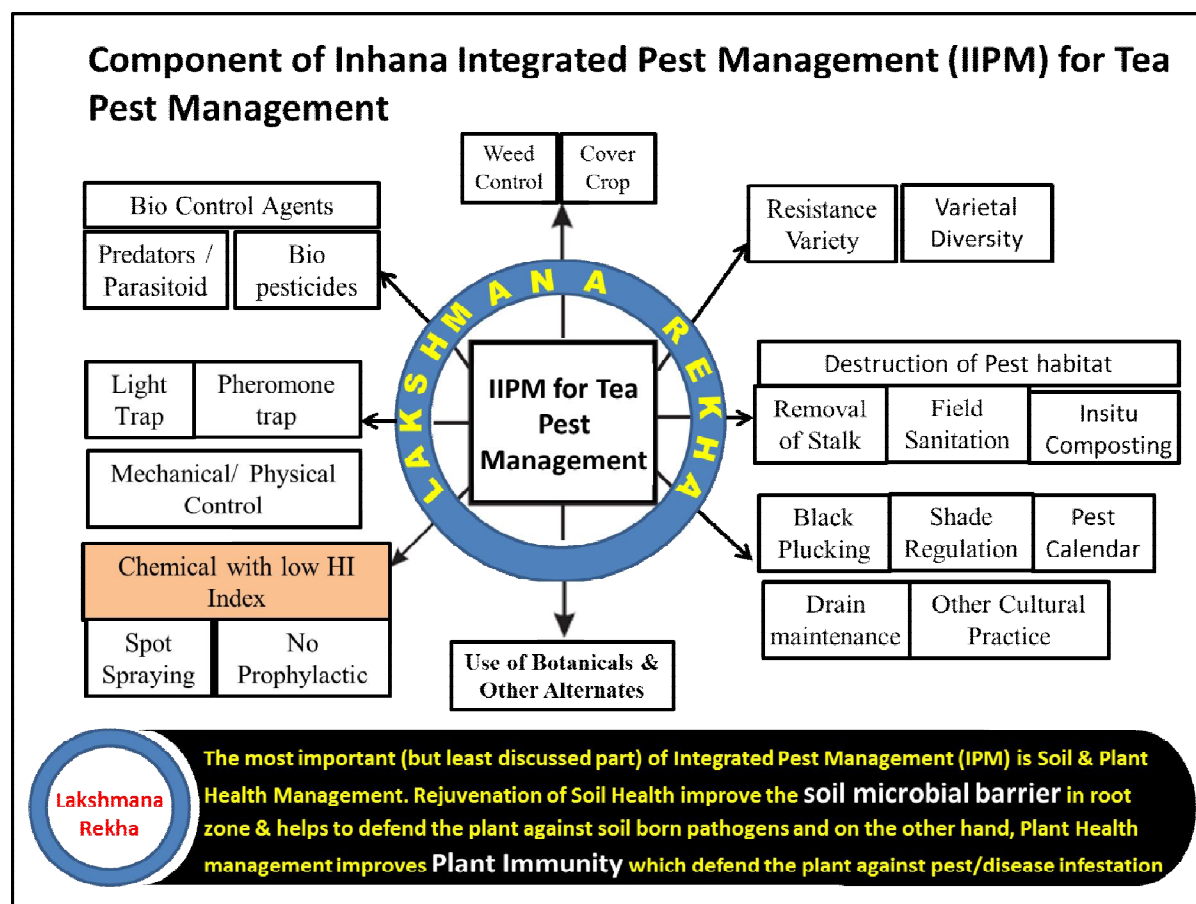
Component of Inhana Integrated Pest Management (IIPM) for Tea Pest Management

Weed Control

Cover Crop

Bio Control Agents

Predators / Parasitoid

Bio pesticides

Resistance Variety

Varietal Diversity

LAKSHMANA REKHA

IIPM for Tea Pest Management

Light Trap

Pheromone trap

Mechanical/ Physical Control

Destruction of Pest habitat

Removal of Stalk

Field Sanitation

Insitu Composting

Black Plucking

Shade Regulation

Pest Calendar

Drain maintenance

Other Cultural Practice

Chemical with low HI Index

Spot Spraying

No Prophylactic

Use of Botanicals & Other Alternates

Lakshmana Rekha

The most important (but least discussed part) of Integrated Pest Management (IPM) is Soil & Plant Health Management. Rejuvenation of Soil Health improve the soil microbial barrier in root zone & helps to defend the plant against soil born pathogens and on the other hand, Plant Health management improves Plant Immunity which defend the plant against pest/disease infestation